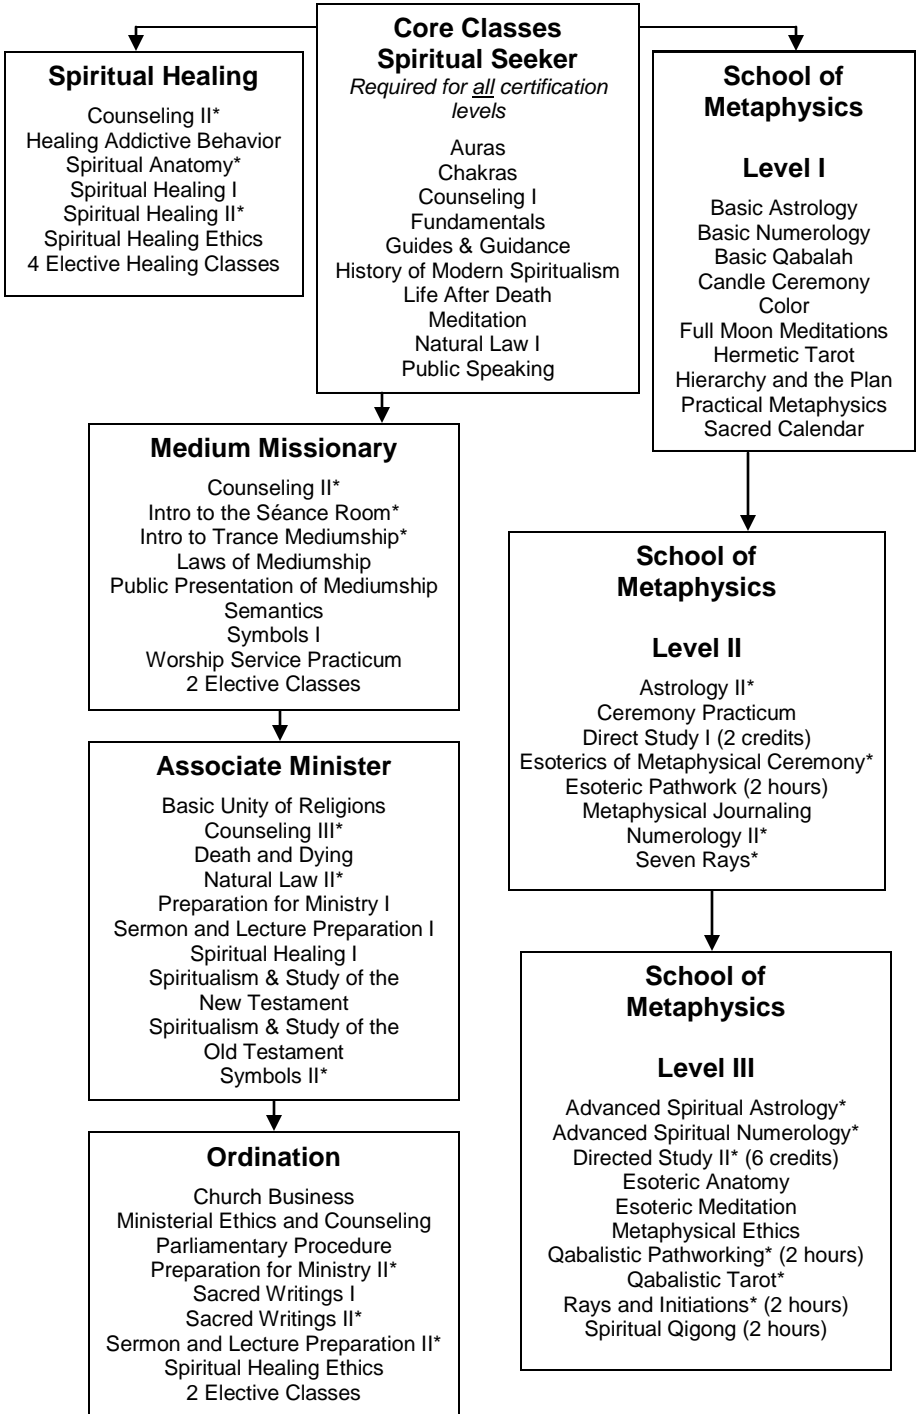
**Core Classes Spiritual Seeker**
*Required for all certification levels*
Auras
Chakras
Counseling I
Fundamentals
Guides & Guidance
History of Modern Spiritualism
Life After Death
Meditation
Natural Law I
Public Speaking

**Spiritual Healing**
Counseling II*
Healing Addictive Behavior
Spiritual Anatomy*
Spiritual Healing I
Spiritual Healing II*
Spiritual Healing Ethics
4 Elective Healing Classes

**School of Metaphysics**

**Level I**
Basic Astrology
Basic Numerology
Basic Qabalah
Candle Ceremony
Color
Full Moon Meditations
Hermetic Tarot
Hierarchy and the Plan
Practical Metaphysics
Sacred Calendar

**Medium Missionary**
Counseling II*
Intro to the Séance Room*
Intro to Trance Mediumship*
Laws of Mediumship
Public Presentation of Mediumship
Semantics
Symbols I
Worship Service Practicum
2 Elective Classes

**Associate Minister**
Basic Unity of Religions
Counseling III*
Death and Dying
Natural Law II*
Preparation for Ministry I
Sermon and Lecture Preparation I
Spiritual Healing I
Spiritualism & Study of the New Testament
Spiritualism & Study of the Old Testament
Symbols II*

**Ordination**
Church Business
Ministerial Ethics and Counseling
Parliamentary Procedure
Preparation for Ministry II*
Sacred Writings I
Sacred Writings II*
Sermon and Lecture Preparation II*
Spiritual Healing Ethics
2 Elective Classes

**School of Metaphysics**

**Level II**
Astrology II*
Ceremony Practicum
Direct Study I (2 credits)
Esoterics of Metaphysical Ceremony*
Esoteric Pathwork (2 hours)
Metaphysical Journaling
Numerology II*
Seven Rays*

**School of Metaphysics**

**Level III**
Advanced Spiritual Astrology*
Advanced Spiritual Numerology*
Directed Study II* (6 credits)
Esoteric Anatomy
Esoteric Meditation
Metaphysical Ethics
Qabalistic Pathworking* (2 hours)
Qabalistic Tarot*
Rays and Initiations* (2 hours)
Spiritual Qigong (2 hours)